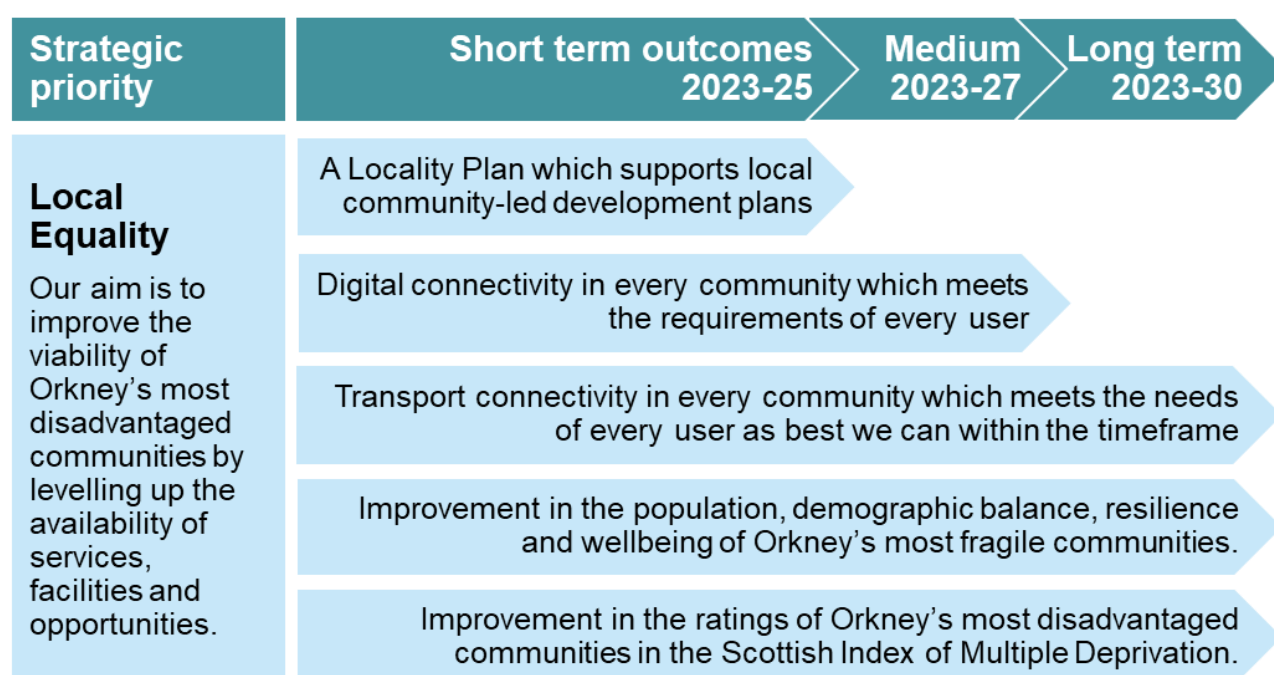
Strategic priority

Short term outcomes 2023-25

Medium 2023-27

Long term 2023-30

Local Equality

Our aim is to improve the viability of Orkney's most disadvantaged communities by levelling up the availability of services, facilities and opportunities.

A Locality Plan which supports local community-led development plans

Digital connectivity in every community which meets the requirements of every user

Transport connectivity in every community which meets the needs of every user as best we can within the timeframe

Improvement in the population, demographic balance, resilience and wellbeing of Orkney's most fragile communities.

Improvement in the ratings of Orkney's most disadvantaged communities in the Scottish Index of Multiple Deprivation.